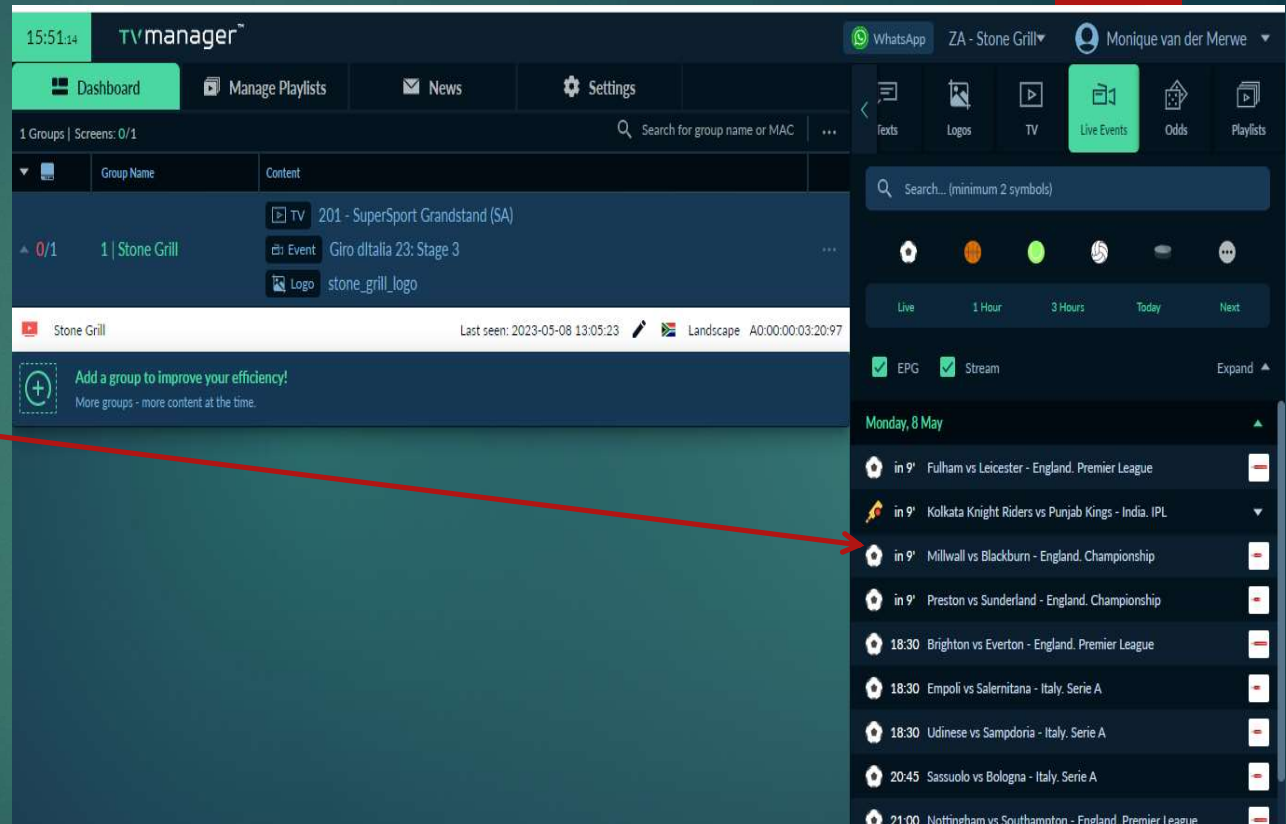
15:51:14 TVmanager™

WhatsApp ZA - Stone Grill Monique van der Merwe

Dashboard Manage Playlists News Settings

1 Groups | Screens: 0/1

Search for group name or MAC ...

| | Group Name | Content |
|---|---|---|
| 0/1 | 1 \| Stone Grill | TV 201 - SuperSport Grandstand (SA) Event Giro dItalia 23: Stage 3 Logo stone_grill_logo |

Stone Grill Last seen: 2023-05-08 13:05:23 Landscape A0:00:00:03:20:97

Add a group to improve your efficiency!
More groups - more content at the time.

Texts Logos TV Live Events Odds Playlists

Search... (minimum 2 symbols)

Live 1 Hour 3 Hours Today Next

EPG Stream Expand

Monday, 8 May

in 9' Fulham vs Leicester - England. Premier League
in 9' Kolkata Knight Riders vs Punjab Kings - India. IPL
in 9' Millwall vs Blackburn - England. Championship
in 9' Preston vs Sunderland - England. Championship
18:30 Brighton vs Everton - England. Premier League
18:30 Empoli vs Salernitana - Italy. Serie A
18:30 Udinese vs Sampdoria - Italy. Serie A
20:45 Sassuolo vs Bologna - Italy. Serie A
21:00 Nottingham vs Southampton - England. Premier League